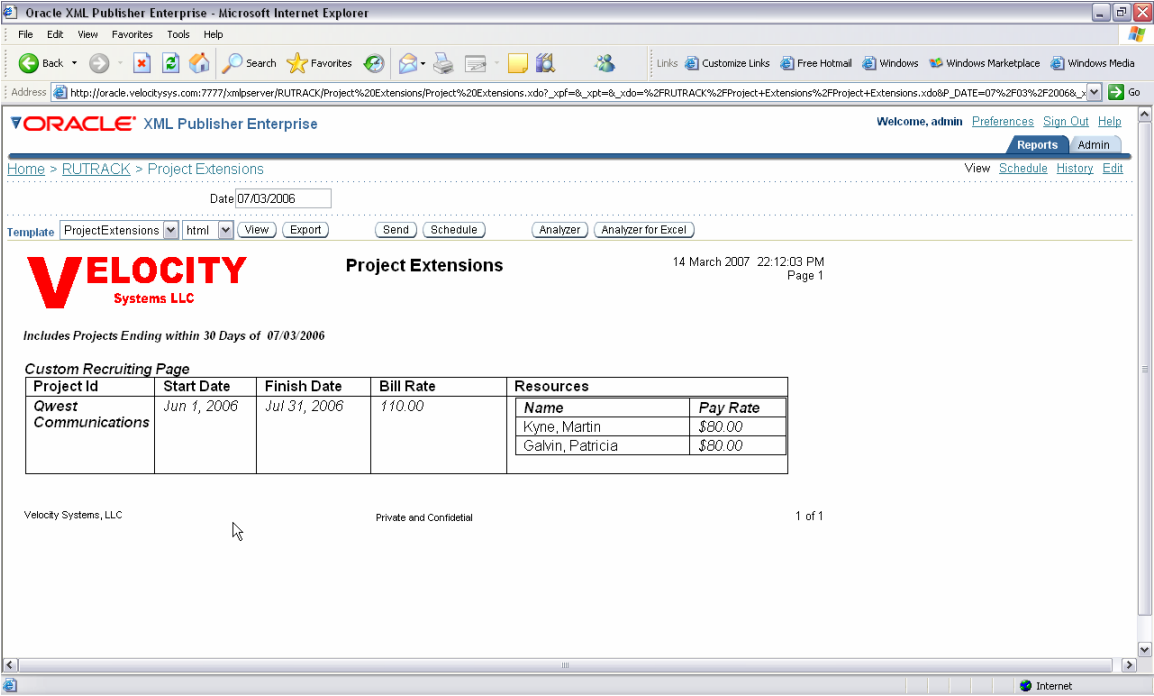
Oracle XML Publisher Enterprise - Microsoft Internet Explorer

File Edit View Favorites Tools Help

Back Search Favorites Links Customize Links Free Hotmail Windows Windows Marketplace Windows Media

Address http://oracle.velocitysys.com:7777/xmlpserver/RUTRACK/Project%20Extensions/Project%20Extensions.xdo?_xpf=&_xpt=&_xdo=%2FRUTRACK%2FProject+Extensions%2FProject+Extensions.xdo&P_DATE=07%2F03%2F2006&_x Go

ORACLE XML Publisher Enterprise

Welcome, admin Preferences Sign Out Help

Reports Admin

Home > RUTRACK > Project Extensions

View Schedule History Edit

Date 07/03/2006

Template ProjectExtensions html View Export Send Schedule Analyzer Analyzer for Excel

VELOCITY Systems LLC

Project Extensions

14 March 2007 22:12:03 PM
Page 1

Includes Projects Ending within 30 Days of 07/03/2006

Custom Recruiting Page

| Project Id | Start Date | Finish Date | Bill Rate | Resources |
|---|---|---|---|---|
| Qwest Communications | Jun 1, 2006 | Jul 31, 2006 | 110.00 | |

| Name | Pay Rate |
|---|---|
| Kyne, Martin | $80.00 |
| Galvin, Patricia | $80.00 |

Velocity Systems, LLC

Private and Confidential

1 of 1

Internet